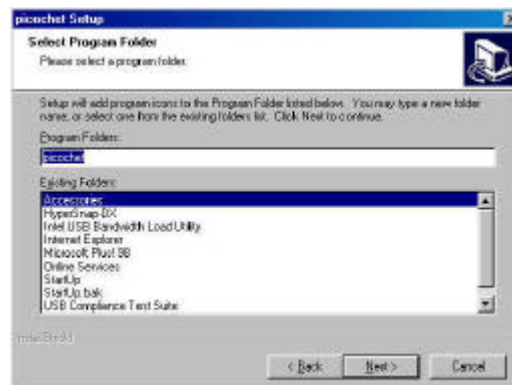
picochet Setup

Select Program Folder

Please select a program folder.

Setup will add program icons to the Program Folder listed below. You may type a new folder name, or select one from the existing folders list. Click Next to continue.

Program Folders:

picochet

Existing Folders:

Accessories
HyperSnap-DX
Intel USB Bandwidth Load Utility
Internet Explorer
Microsoft Plus! 98
Online Services
StartUp
StartUp.bak
USB Compliance Test Suite

InstallShield

< Back | Next > | Cancel